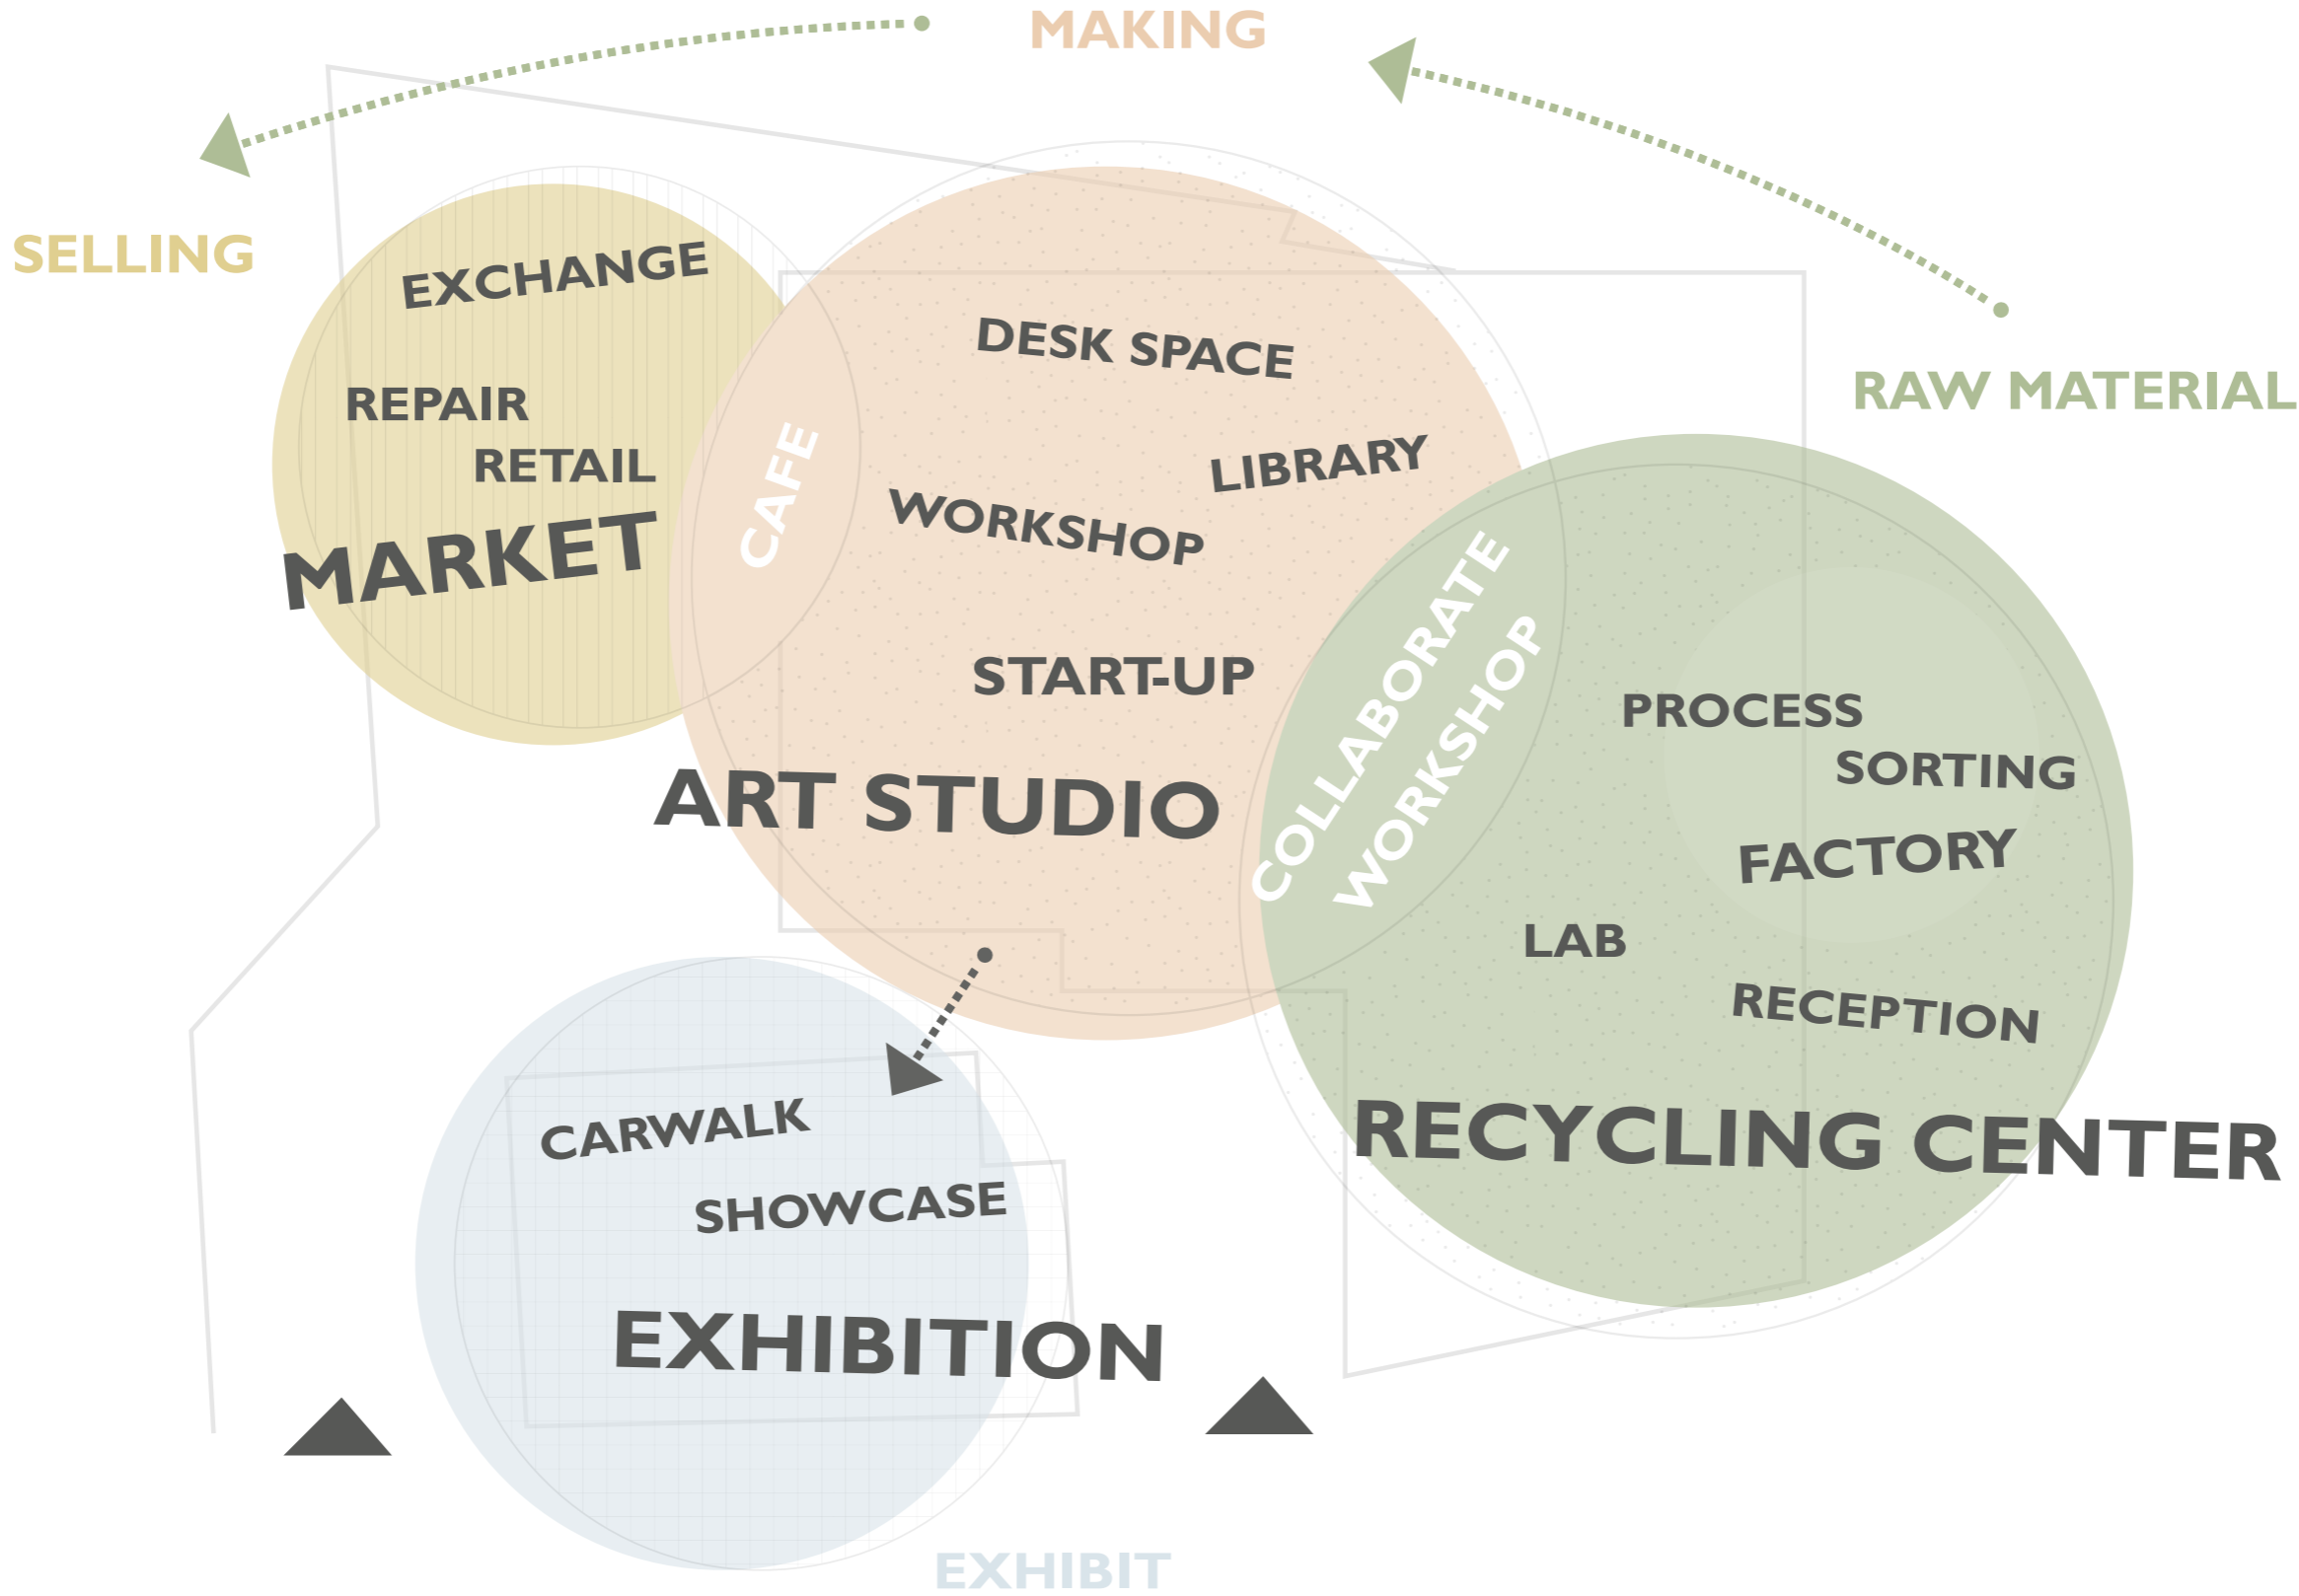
MAKING

SELLING

RAW MATERIAL

EXCHANGE

REPAIR

RETAIL

MARKET

CAFE

DESK SPACE

LIBRARY

WORKSHOP

START-UP

ART STUDIO

COLLABORATE WORKSHOP

PROCESS

SORTING

FACTORY

LAB

RECEPTION

RECYCLING CENTER

CARWALK

SHOWCASE

EXHIBITION

EXHIBIT